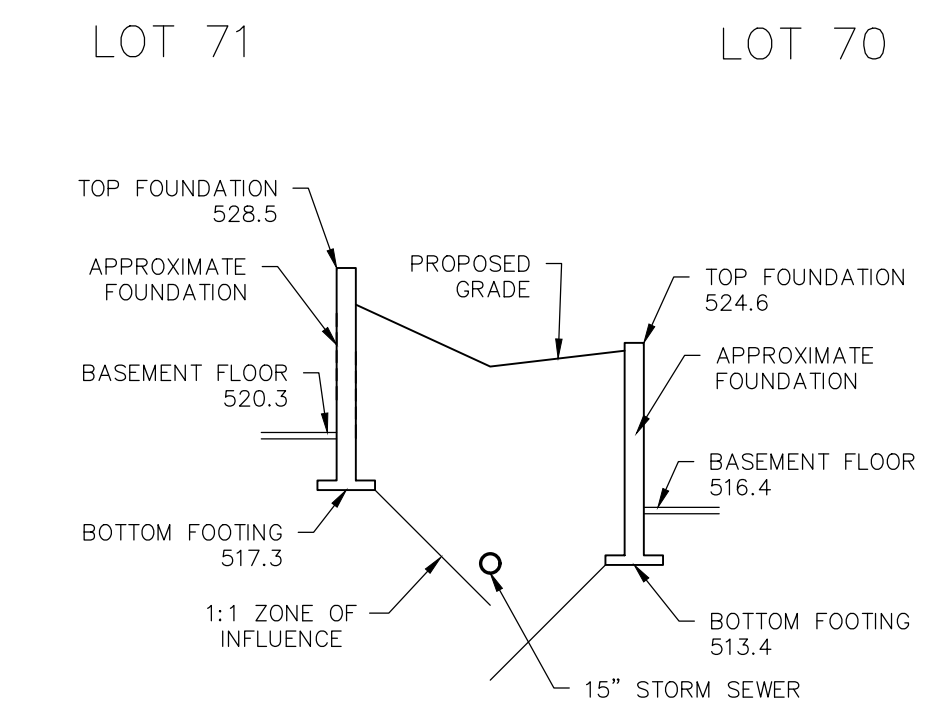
LOT 71

LOT 70

TOP FOUNDATION
528.5

APPROXIMATE
FOUNDATION

PROPOSED
GRADE

TOP FOUNDATION
524.6

APPROXIMATE
FOUNDATION

BASEMENT FLOOR
520.3

BASEMENT FLOOR
516.4

BOTTOM FOOTING
517.3

1:1 ZONE OF
INFLUENCE

BOTTOM FOOTING
513.4

15" STORM SEWER